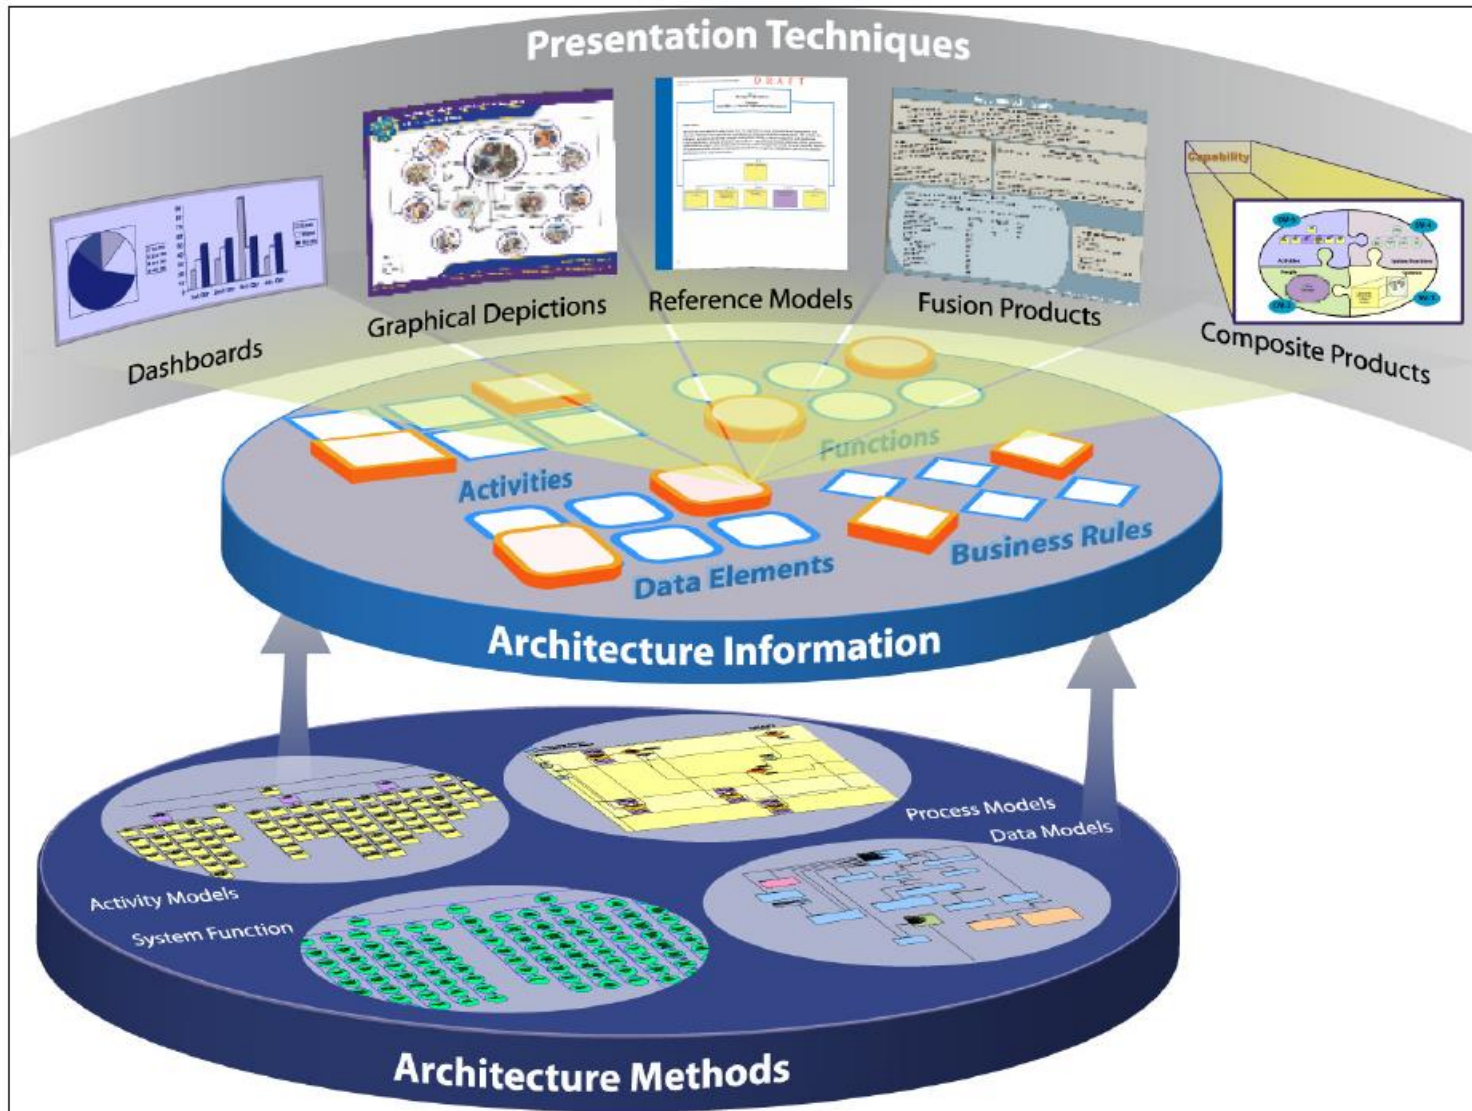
Presentation Techniques

Dashboards

Graphical Depictions

DRAFT

Reference Models

Fusion Products

Capability

Composite Products

Activities

Functions

Data Elements

Business Rules

Architecture Information

Process Models

Data Models

Activity Models

System Function

Architecture Methods